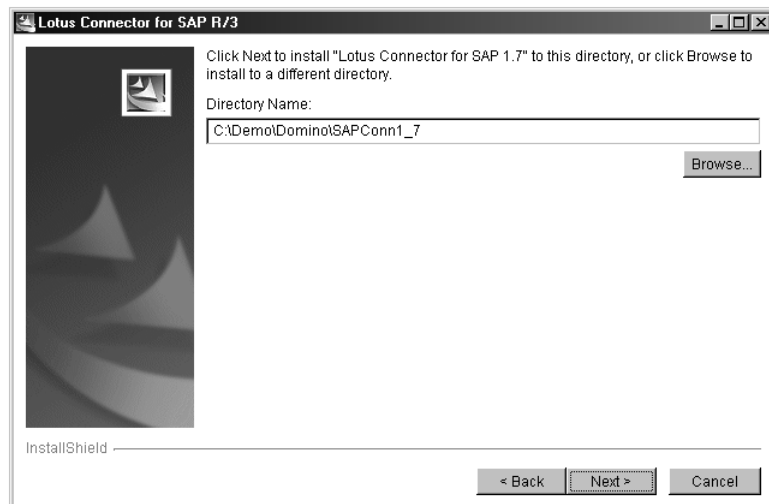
Lotus Connector for SAP R/3

Click Next to install "Lotus Connector for SAP 1.7" to this directory, or click Browse to install to a different directory.

Directory Name:

C:\Demo\Domino\SAPConn1_7

Browse...

InstallShield

< Back

Next >

Cancel